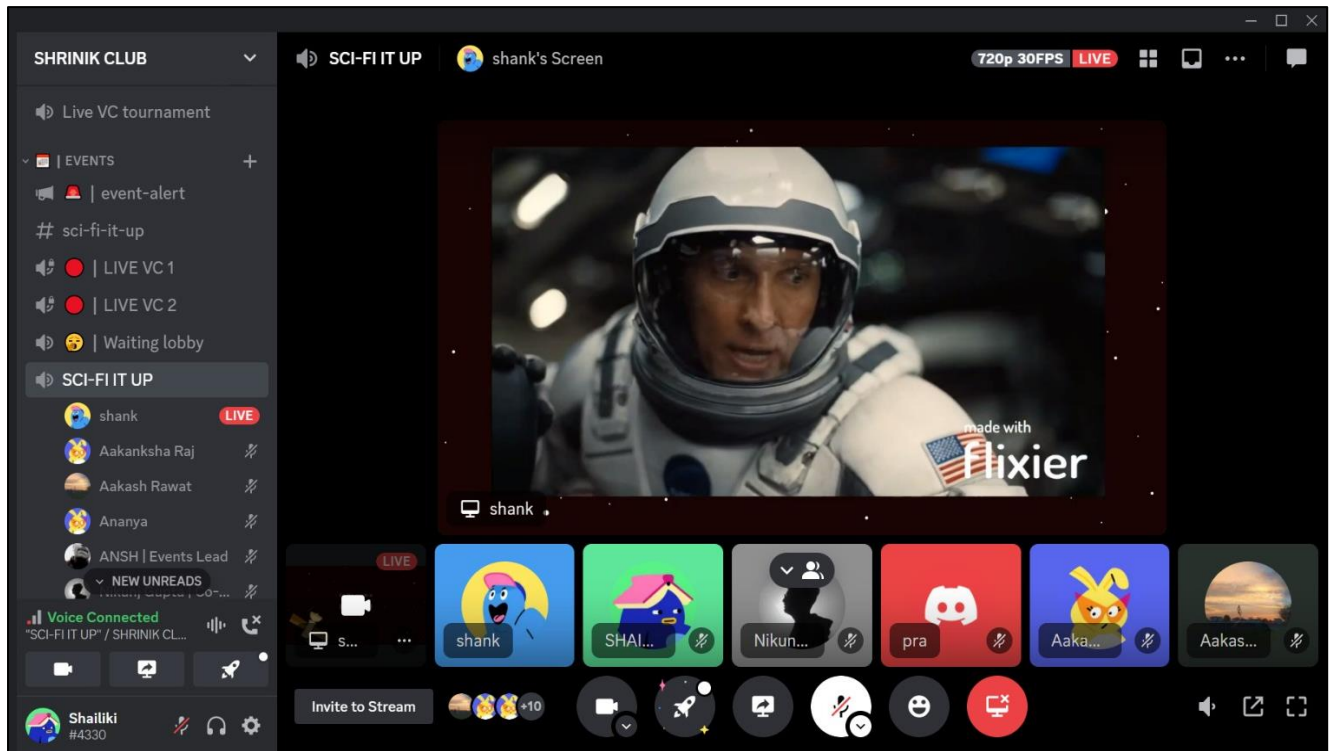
SHRINIK CLUB

Live VC tournament

| EVENTS

| event-alert

# sci-fi-it-up

| LIVE VC 1

| LIVE VC 2

| Waiting lobby

SCI-FI IT UP

shank LIVE

Aakanksha Raj

Aakash Rawat

Ananya

ANSH | Events Lead

NEW UNREADS

Voice Connected

"SCI-FI IT UP" / SHRINIK CL...

Shailiki
#4330

SCI-FI IT UP

shank's Screen

720p 30FPS LIVE

made with flixier

shank

LIVE

s...

shank

SHAI...

Nikun...

pra

Aaka...

Aakas...

Invite to Stream

+10